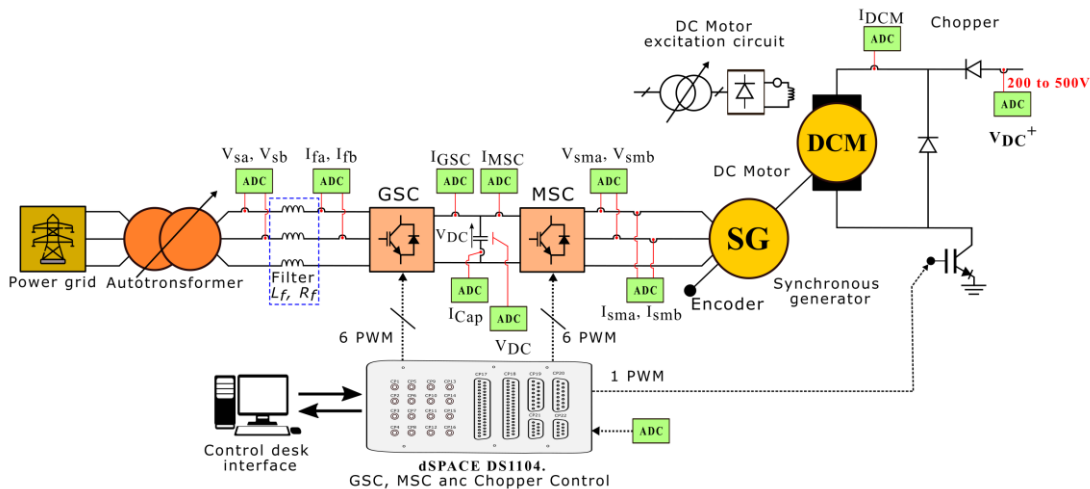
DC Motor excitation circuit

$I_{DCM}$

ADC

Chopper

200 to 500V

ADC

$V_{DC}^{+}$

DCM

DC Motor

$V_{sa}$, $V_{sb}$

ADC

$I_{fa}$, $I_{fb}$

ADC

$I_{GSC}$

ADC

$I_{MSC}$

ADC

GSC

MSC

$V_{sma}$, $V_{smb}$

ADC

$V_{DC}$

SG

Power grid

Autotransformer

Filter $L_f$, $R_f$

ADC

$I_{Cap}$

ADC

$V_{DC}$

ADC

$I_{sma}$, $I_{smb}$

Encoder

Synchronous generator

6 PWM

6 PWM

1 PWM

ADC

Control desk interface

dSPACE DS1104.
GSC, MSC anc Chopper Control